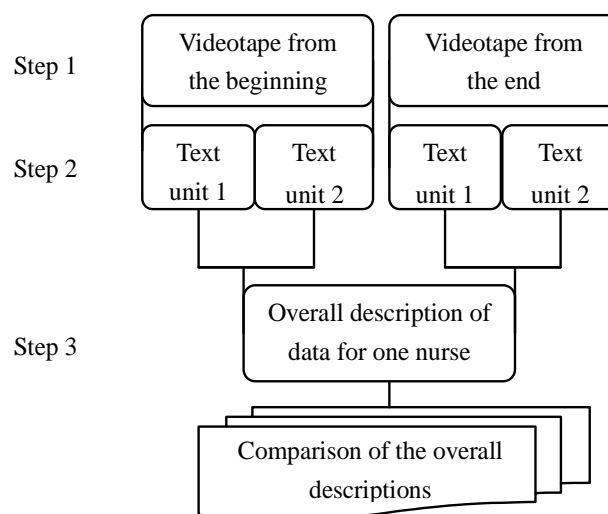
Step 1

Videotape from the beginning

Videotape from the end

Step 2

Text unit 1

Text unit 2

Text unit 1

Text unit 2

Step 3

Overall description of data for one nurse

Comparison of the overall descriptions